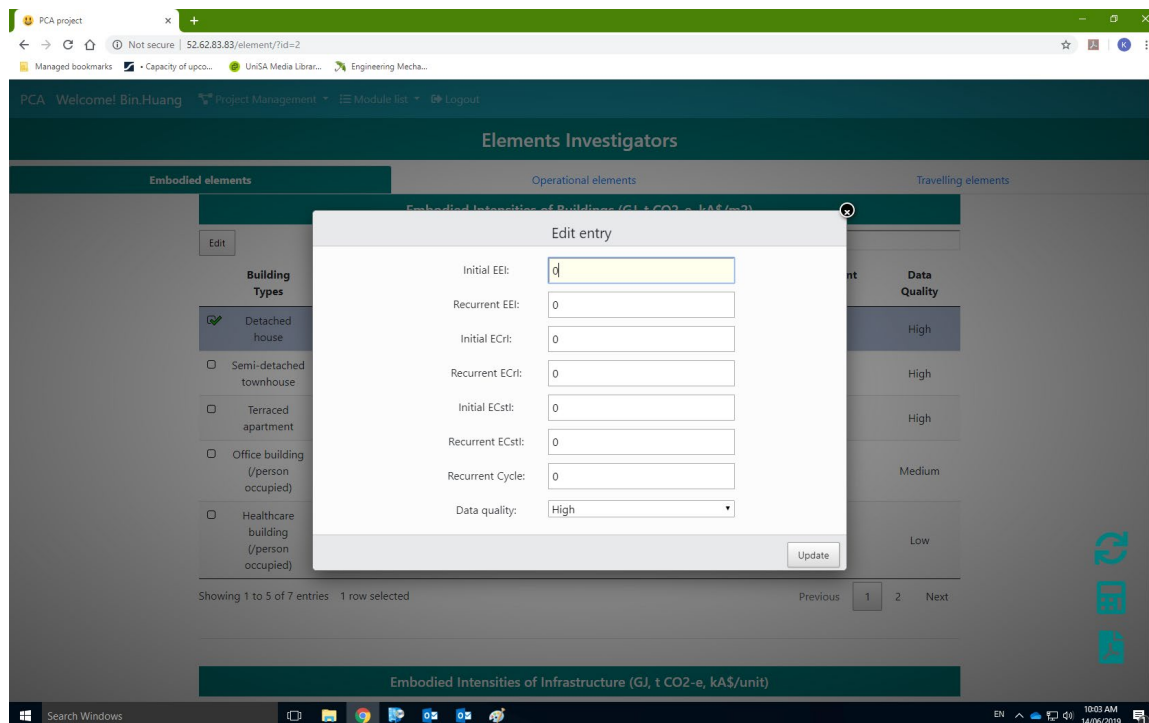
PCA project ×

Not secure | 52.62.83.83/element/?id=2

Managed bookmarks • Capacity of upco... UniSA Media Librar... Engineering Mecha...

PCA Welcome! Bin.Huang Project Management ▾ Module list ▾ Logout

Elements Investigators

Embodied elements | Operational elements | Travelling elements

Embodied Intensities of Buildings (GJ, t CO2-e, kA$/m2)

Edit

| Building Types | nt | Data Quality |
|---|---|---|
| Detached house | | High |
| Semi-detached townhouse | | High |
| Terraced apartment | | High |
| Office building (/person occupied) | | Medium |
| Healthcare building (/person occupied) | | Low |

Showing 1 to 5 of 7 entries 1 row selected

Previous 1 2 Next

Edit entry

Initial EEI: 0
Recurrent EEI: 0
Initial ECrI: 0
Recurrent ECrI: 0
Initial ECstI: 0
Recurrent ECstI: 0
Recurrent Cycle: 0
Data quality: High

Update

Embodied Intensities of Infrastructure (GJ, t CO2-e, kA$/unit)

Search Windows

EN 10:03 AM 14/06/2019